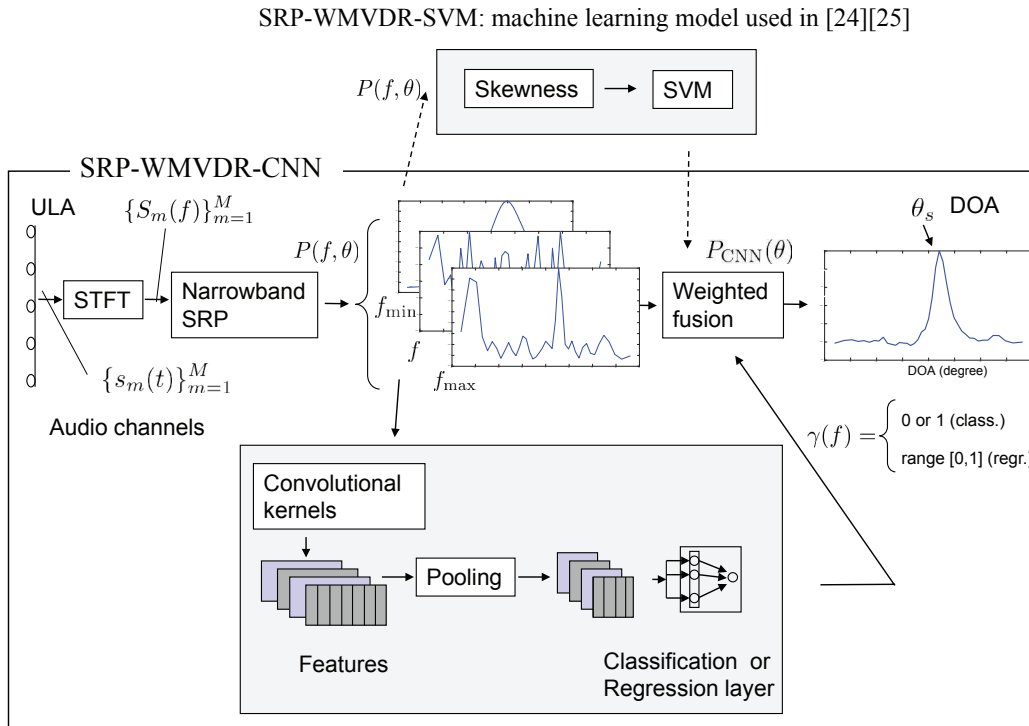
SRP-WMVDR-SVM: machine learning model used in [24][25]

$P(f,\theta)$

Skewness

SVM

SRP-WMVDR-CNN

ULA

$\{S_m(f)\}_{m=1}^{M}$

$P(f,\theta)$

STFT

Narrowband SRP

$f_{\min}$

$f$

$f_{\max}$

$\{s_m(t)\}_{m=1}^{M}$

Audio channels

$P_{\text{CNN}}(\theta)$

Weighted fusion

$\theta_s$ DOA

DOA (degree)

$\gamma(f) =$ 0 or 1 (class.) range [0,1] (regr.)

Convolutional kernels

Pooling

Features

Classification or Regression layer